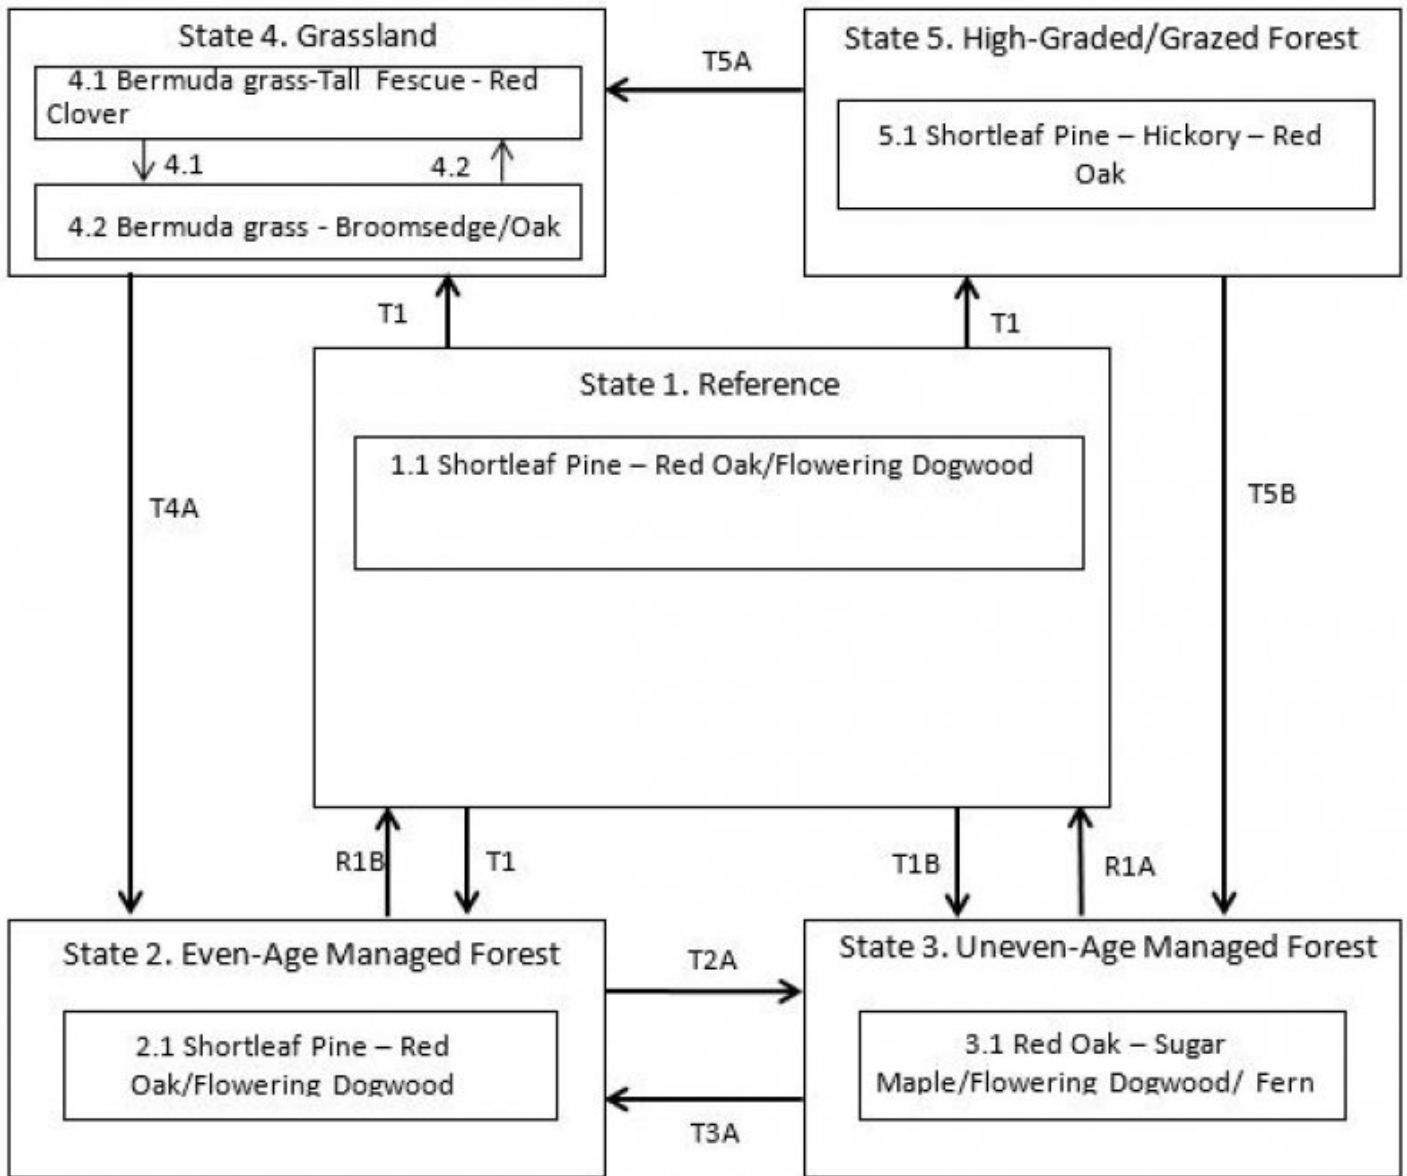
State 4. Grassland

4.1 Bermuda grass-Tall Fescue - Red Clover

4.1

4.2

4.2 Bermuda grass - Broomsedge/Oak

T5A

State 5. High-Graded/Grazed Forest

5.1 Shortleaf Pine – Hickory – Red Oak

T1

T1

State 1. Reference

1.1 Shortleaf Pine – Red Oak/Flowering Dogwood

T4A

T5B

R1B

T1

T1B

R1A

State 2. Even-Age Managed Forest

2.1 Shortleaf Pine – Red Oak/Flowering Dogwood

T2A

T3A

State 3. Uneven-Age Managed Forest

3.1 Red Oak – Sugar Maple/Flowering Dogwood/ Fern